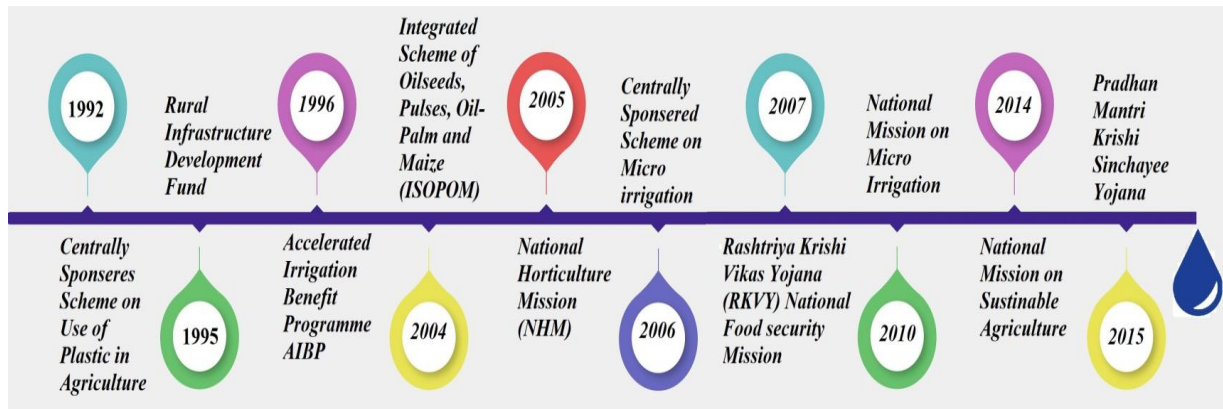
1992

Centrally Sponseres Scheme on Use of Plastic in Agriculture

Rural Infrastructure Development Fund

1995

1996

Accelerated Irrigation Benefit Programme AIBP

Integrated Scheme of Oilseeds, Pulses, Oil-Palm and Maize (ISOPOM)

2004

2005

National Horticulture Mission (NHM)

Centrally Sponsered Scheme on Micro irrigation

2006

2007

Rashtriya Krishi Vikas Yojana (RKVY) National Food security Mission

National Mission on Micro Irrigation

2010

2014

National Mission on Sustinable Agriculture

Pradhan Mantri Krishi Sinchayee Yojana

2015